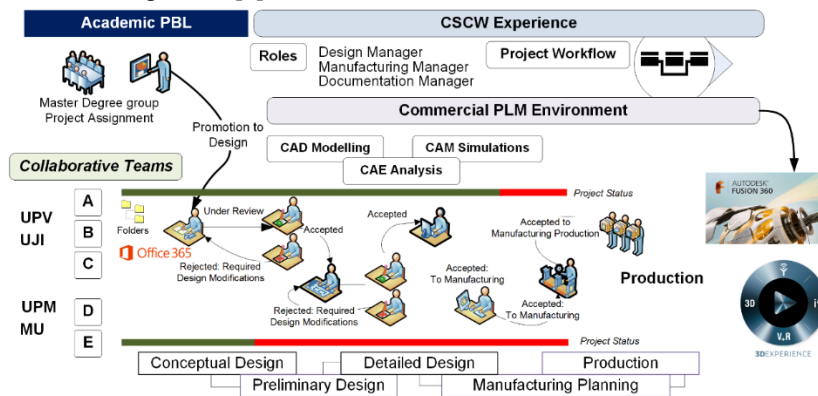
Academic PBL

CSCW Experience

Roles

Design Manager
Manufacturing Manager
Documentation Manager

Project Workflow

Master Degree group
Project Assignment

Promotion to Design

Commercial PLM Environment

CAD Modelling

CAM Simulations

CAE Analysis

Collaborative Teams

AUTODESK FUSION 360

Project Status

UPV
UJI

A
B
C

Folders

Office 365

Under Review

Accepted

Accepted

Accepted to Manufacturing Production

Rejected: Required Design Modifications

Accepted: To Manufacturing

Production

Accepted: To Manufacturing

Rejected: Required Design Modifications

UPM
MU

D
E

3D
V,R
3DEXPERIENCE

Project Status

Conceptual Design

Detailed Design

Production

Preliminary Design

Manufacturing Planning